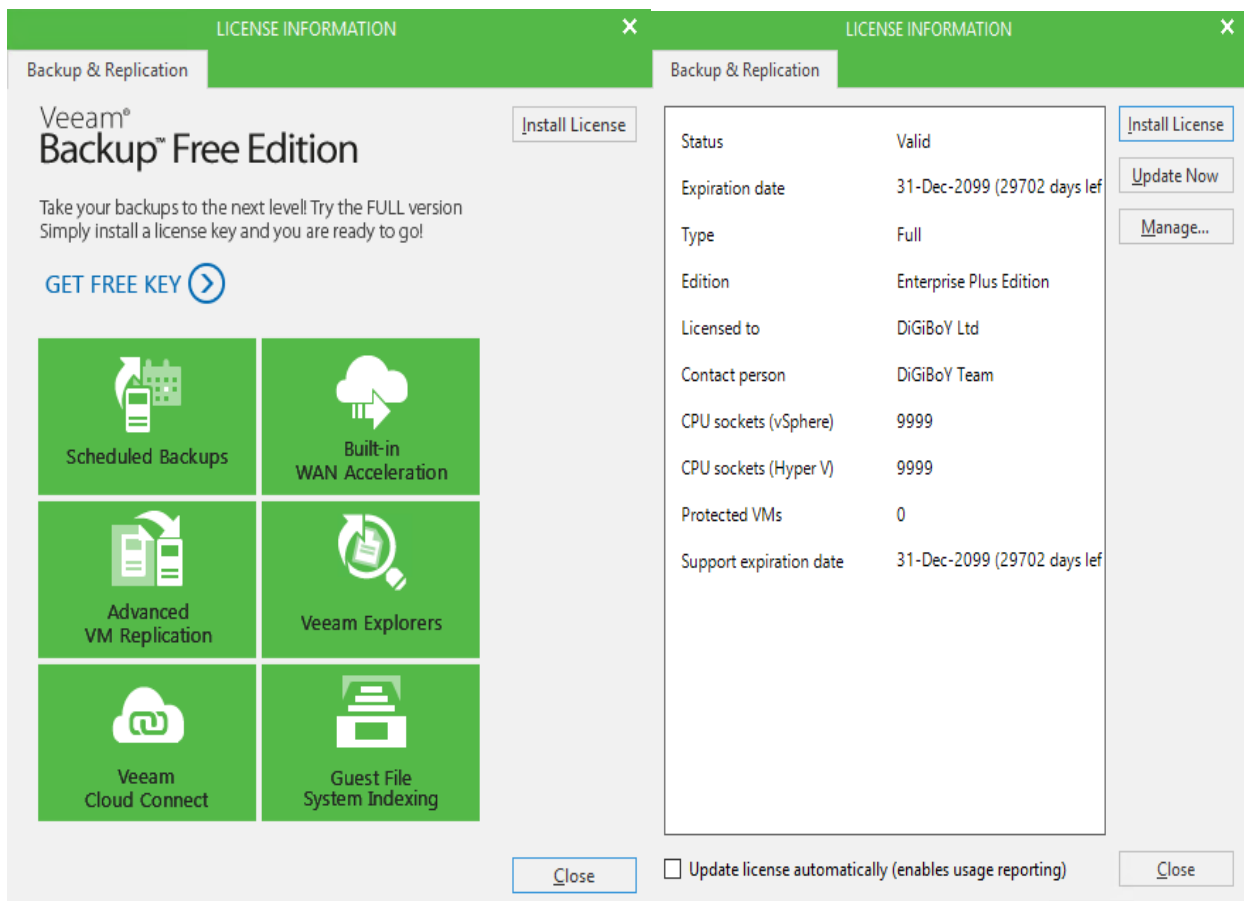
LICENSE INFORMATION

Backup & Replication

Veeam®
Backup™ Free Edition

Install License

Take your backups to the next level! Try the FULL version
Simply install a license key and you are ready to go!

GET FREE KEY

Scheduled Backups

Built-in
WAN Acceleration

Advanced
VM Replication

Veeam Explorers

Veeam
Cloud Connect

Guest File
System Indexing

Close

LICENSE INFORMATION

Backup & Replication

| | |
|---|---|
| Status | Valid |
| Expiration date | 31-Dec-2099 (29702 days lef |
| Type | Full |
| Edition | Enterprise Plus Edition |
| Licensed to | DiGiBoY Ltd |
| Contact person | DiGiBoY Team |
| CPU sockets (vSphere) | 9999 |
| CPU sockets (Hyper V) | 9999 |
| Protected VMs | 0 |
| Support expiration date | 31-Dec-2099 (29702 days lef |

Install License

Update Now

Manage...

Update license automatically (enables usage reporting)

Close